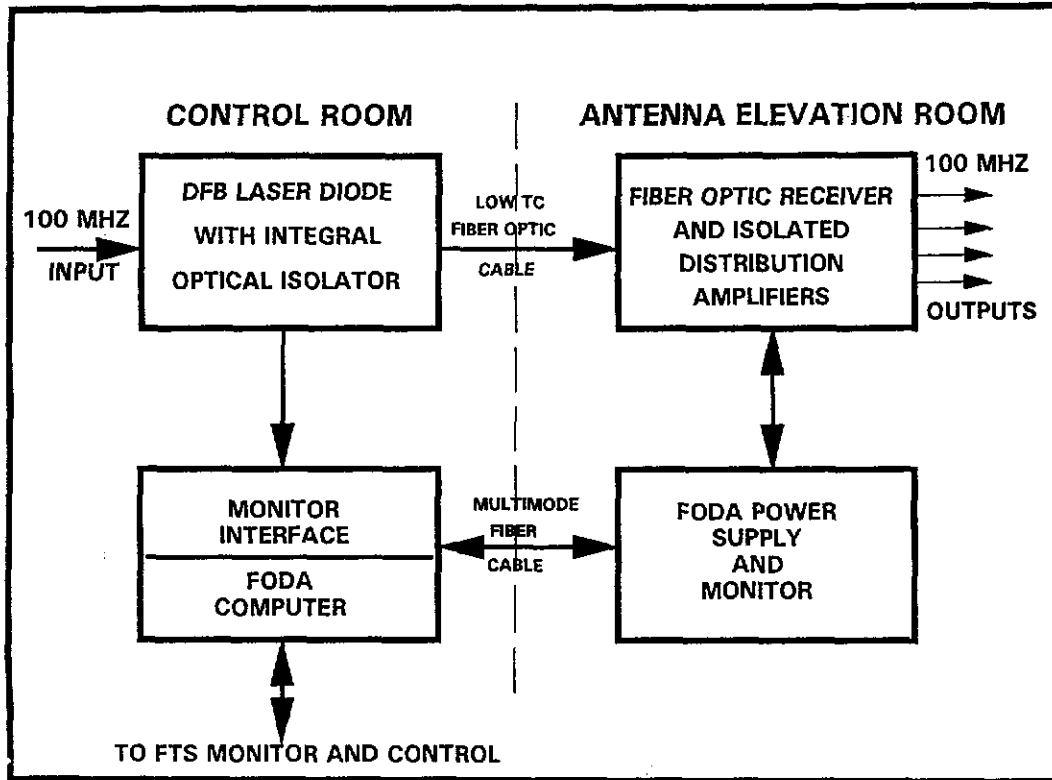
CONTROL ROOM

ANTENNA ELEVATION ROOM

100 MHZ
INPUT

DFB LASER DIODE
WITH INTEGRAL
OPTICAL ISOLATOR

LOW TC
FIBER OPTIC
CABLE

FIBER OPTIC RECEIVER
AND ISOLATED
DISTRIBUTION
AMPLIFIERS

100 MHZ

OUTPUTS

MONITOR
INTERFACE

FODA
COMPUTER

MULTIMODE
FIBER
CABLE

FODA POWER
SUPPLY
AND
MONITOR

TO FTS MONITOR AND CONTROL